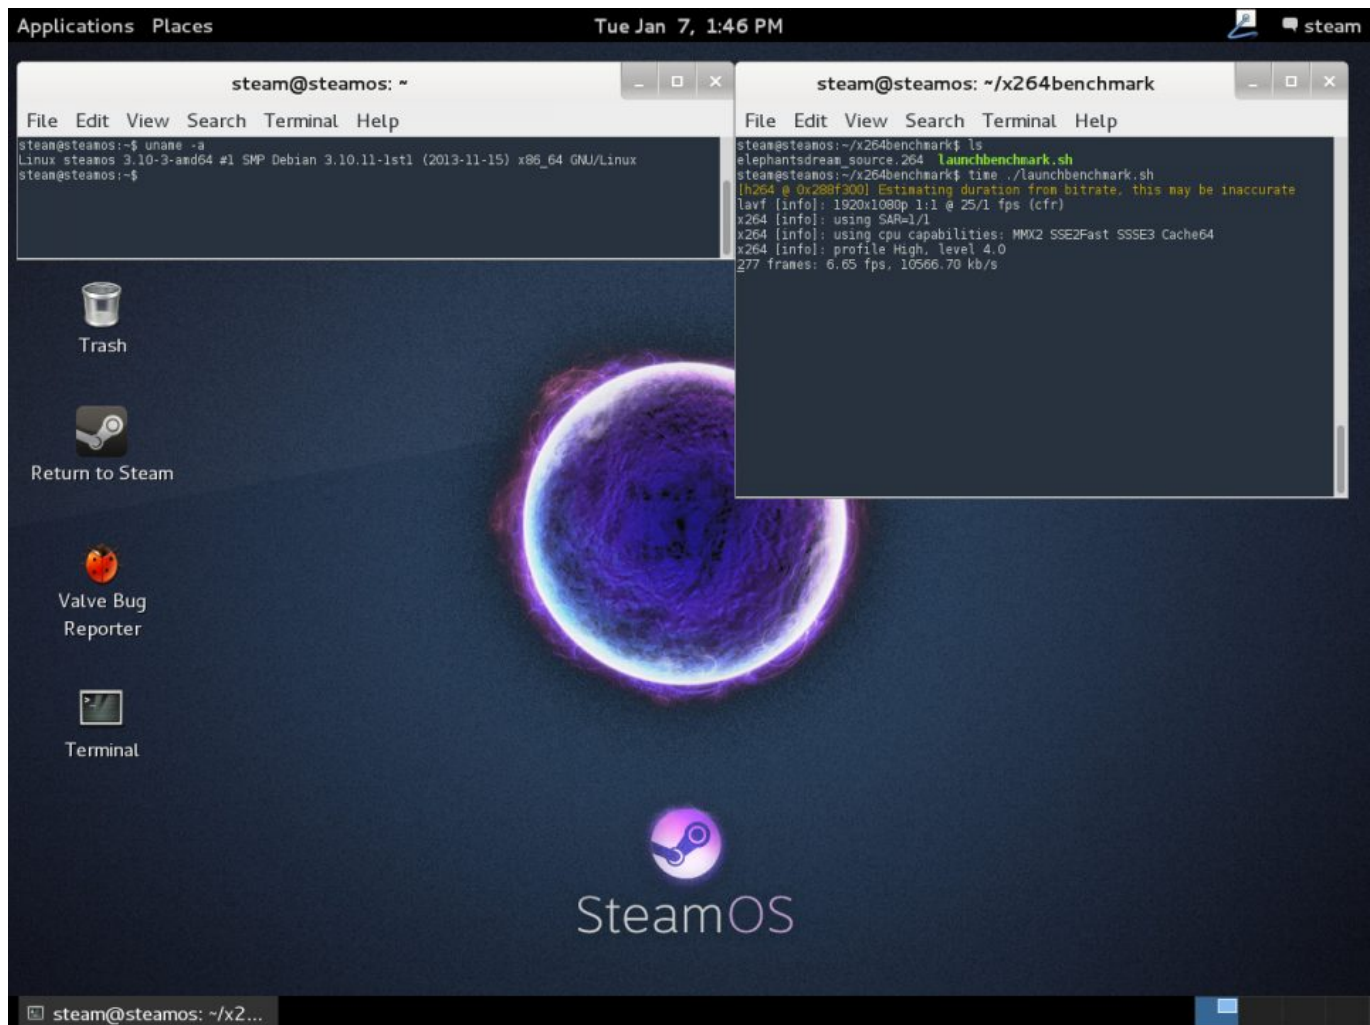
Applications Places Tue Jan 7, 1:46 PM steam

steam@steamos: ~

File Edit View Search Terminal Help

steam@steamos:~$ uname -a
Linux steamos 3.10-3-amd64 #1 SMP Debian 3.10.11-1stl (2013-11-15) x86_64 GNU/Linux
steam@steamos:~$

steam@steamos: ~/x264benchmark

File Edit View Search Terminal Help

steam@steamos:~/x264benchmark$ ls
elephantsdream_source.264 launchbenchmark.sh
steam@steamos:~/x264benchmark$ time ./launchbenchmark.sh
[h264 @ 0x288f300] Estimating duration from bitrate, this may be inaccurate
lavf [info]: 1920x1080p 1:1 @ 25/1 fps (cfr)
x264 [info]: using SAR=1/1
x264 [info]: using cpu capabilities: MMX2 SSE2Fast SSSE3 Cache64
x264 [info]: profile High, level 4.0
277 frames: 6.65 fps, 10566.70 kb/s

Trash

Return to Steam

Valve Bug Reporter

Terminal

SteamOS

steam@steamos: ~/x2...